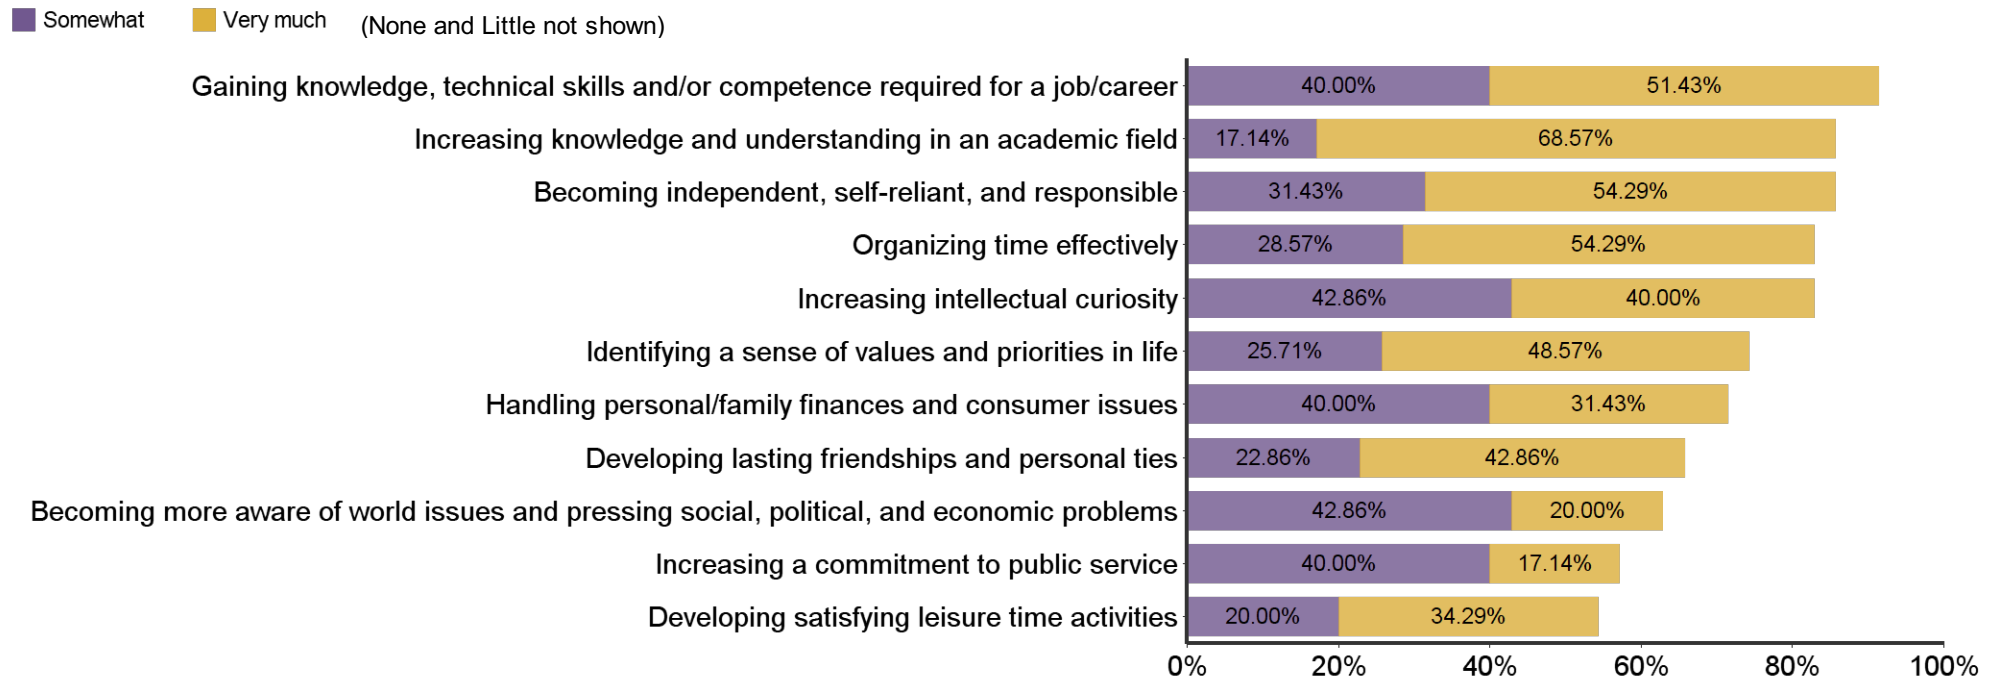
Somewhat Very much (None and Little not shown)

| | Somewhat | Very much |
|---|---|---|
| Gaining knowledge, technical skills and/or competence required for a job/career | 40.00% | 51.43% |
| Increasing knowledge and understanding in an academic field | 17.14% | 68.57% |
| Becoming independent, self-reliant, and responsible | 31.43% | 54.29% |
| Organizing time effectively | 28.57% | 54.29% |
| Increasing intellectual curiosity | 42.86% | 40.00% |
| Identifying a sense of values and priorities in life | 25.71% | 48.57% |
| Handling personal/family finances and consumer issues | 40.00% | 31.43% |
| Developing lasting friendships and personal ties | 22.86% | 42.86% |
| Becoming more aware of world issues and pressing social, political, and economic problems | 42.86% | 20.00% |
| Increasing a commitment to public service | 40.00% | 17.14% |
| Developing satisfying leisure time activities | 20.00% | 34.29% |

0% 20% 40% 60% 80% 100%